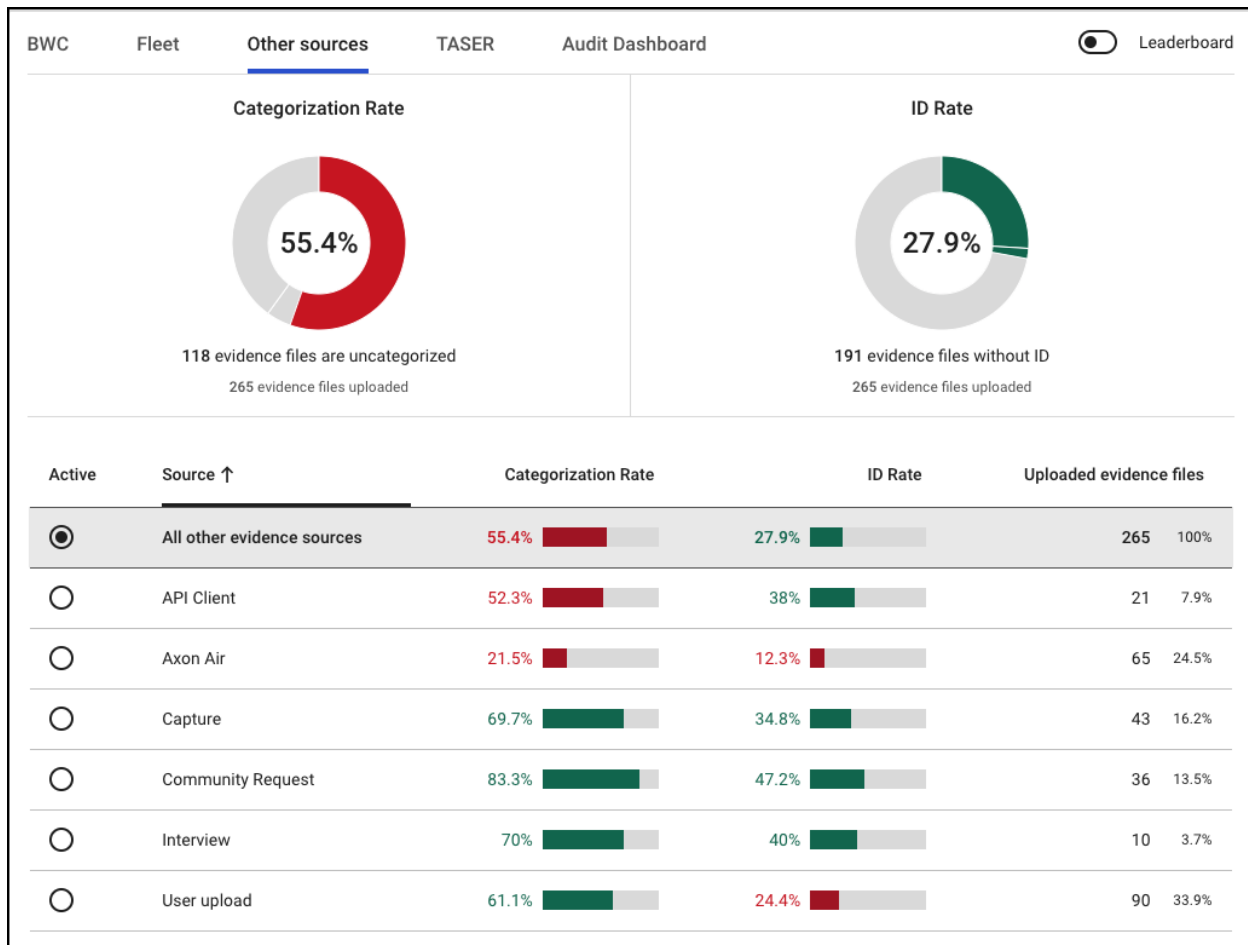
BWC Fleet Other sources TASER Audit Dashboard Leaderboard

Categorization Rate

55.4%

118 evidence files are uncategorized

265 evidence files uploaded

ID Rate

27.9%

191 evidence files without ID

265 evidence files uploaded

| Active | Source ↑ | Categorization Rate | ID Rate | Uploaded evidence files |
|---|---|---|---|---|
| | All other evidence sources | 55.4% | 27.9% | 265 100% |
| | API Client | 52.3% | 38% | 21 7.9% |
| | Axon Air | 21.5% | 12.3% | 65 24.5% |
| | Capture | 69.7% | 34.8% | 43 16.2% |
| | Community Request | 83.3% | 47.2% | 36 13.5% |
| | Interview | 70% | 40% | 10 3.7% |
| | User upload | 61.1% | 24.4% | 90 33.9% |